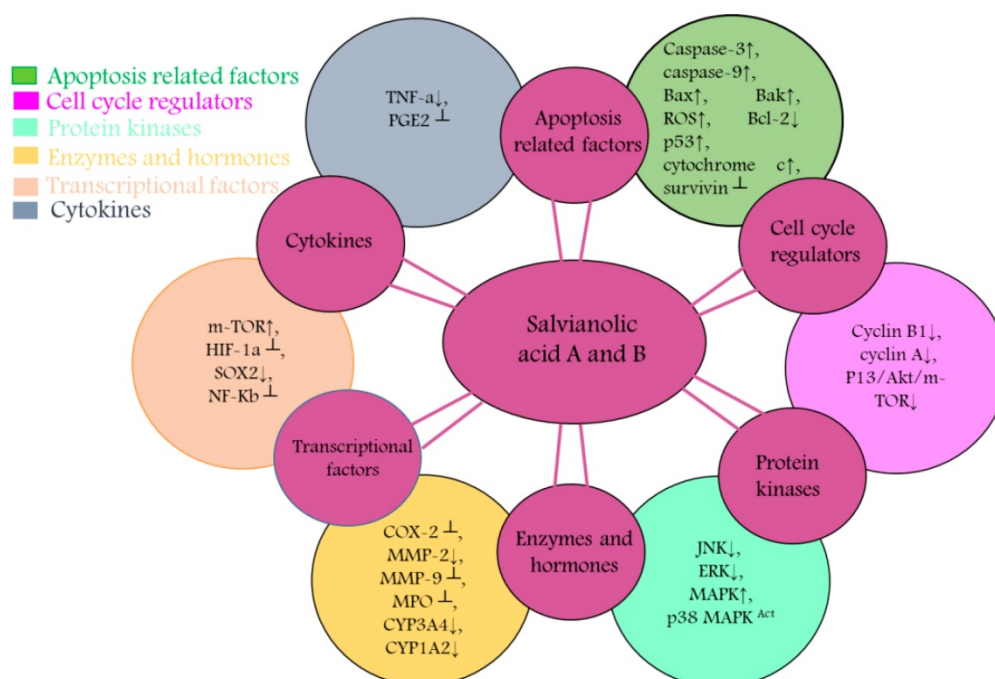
Apoptosis related factors
Cell cycle regulators
Protein kinases
Enzymes and hormones
Transcriptional factors
Cytokines

TNF-a↓,
PGE2 ⊥

Apoptosis related factors

Caspase-3↑,
caspase-9↑,
Bax↑, Bak↑,
ROS↑, Bcl-2↓
p53↑,
cytochrome c↑,
survivin ⊥

Cytokines

Cell cycle regulators

Salvianolic acid A and B

m-TOR↑,
HIF-1a ⊥,
SOX2↓,
NF-Kb ⊥

Cyclin B1↓,
cyclin A↓,
P13/Akt/m-TOR↓

Transcriptional factors

Protein kinases

COX-2 ⊥,
MMP-2↓,
MMP-9 ⊥,
MPO ⊥,
CYP3A4↓,
CYP1A2↓

Enzymes and hormones

JNK↓,
ERK↓,
MAPK↑,
p38 MAPK $^{Act}$